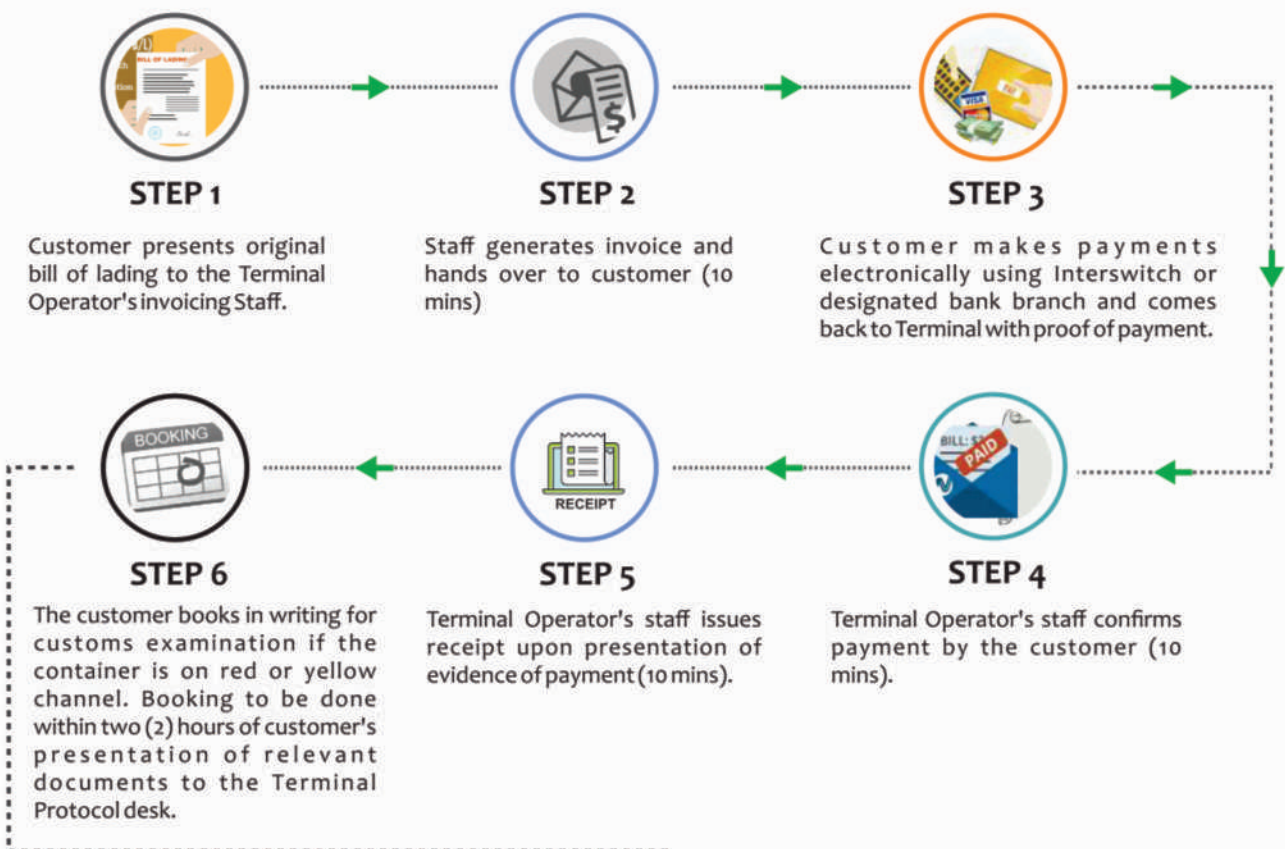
BILL OF LADING

STEP 1

Customer presents original bill of lading to the Terminal Operator's invoicing Staff.

STEP 2

Staff generates invoice and hands over to customer (10 mins)

VISA

STEP 3

Customer makes payments electronically using Interswitch or designated bank branch and comes back to Terminal with proof of payment.

BOOKING

STEP 6

The customer books in writing for customs examination if the container is on red or yellow channel. Booking to be done within two (2) hours of customer's presentation of relevant documents to the Terminal Protocol desk.

RECEIPT

STEP 5

Terminal Operator's staff issues receipt upon presentation of evidence of payment (10 mins).

BILL

PAID

STEP 4

Terminal Operator's staff confirms payment by the customer (10 mins).